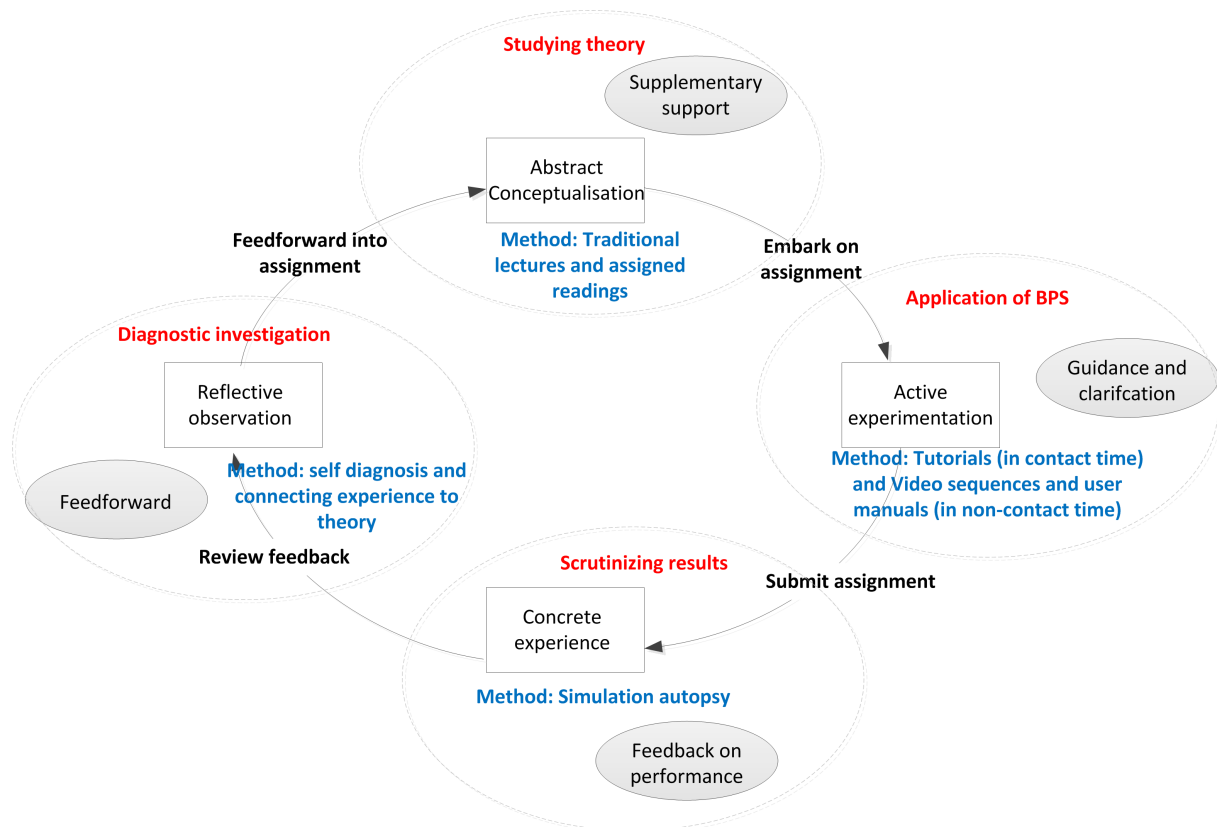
Studying theory

Supplementary support

Abstract Conceptualisation

Method: Traditional lectures and assigned readings

Feedforward into assignment

Embark on assignment

Application of BPS

Guidance and clarifcation

Active experimentation

Method: Tutorials (in contact time) and Video sequences and user manuals (in non-contact time)

Diagnostic investigation

Reflective observation

Method: self diagnosis and connecting experience to theory

Feedforward

Review feedback

Submit assignment

Scrutinizing results

Concrete experience

Method: Simulation autopsy

Feedback on performance